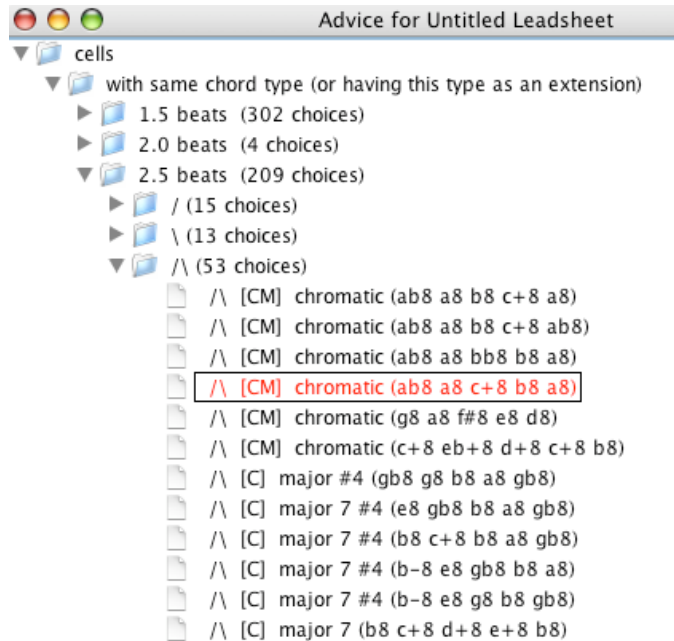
Advice for Untitled Leadsheet

cells

with same chord type (or having this type as an extension)

1.5 beats (302 choices)

2.0 beats (4 choices)

2.5 beats (209 choices)

/ (15 choices)

\ (13 choices)

/\ (53 choices)

/\ [CM] chromatic (ab8 a8 b8 c+8 a8)

/\ [CM] chromatic (ab8 a8 b8 c+8 ab8)

/\ [CM] chromatic (ab8 a8 bb8 b8 a8)

/\ [CM] chromatic (ab8 a8 c+8 b8 a8)

/\ [CM] chromatic (g8 a8 f#8 e8 d8)

/\ [CM] chromatic (c+8 eb+8 d+8 c+8 b8)

/\ [C] major #4 (gb8 g8 b8 a8 gb8)

/\ [C] major 7 #4 (e8 gb8 b8 a8 gb8)

/\ [C] major 7 #4 (b8 c+8 b8 a8 gb8)

/\ [C] major 7 #4 (b-8 e8 gb8 b8 a8)

/\ [C] major 7 #4 (b-8 e8 g8 b8 gb8)

/\ [C] major 7 (b8 c+8 d+8 e+8 b8)